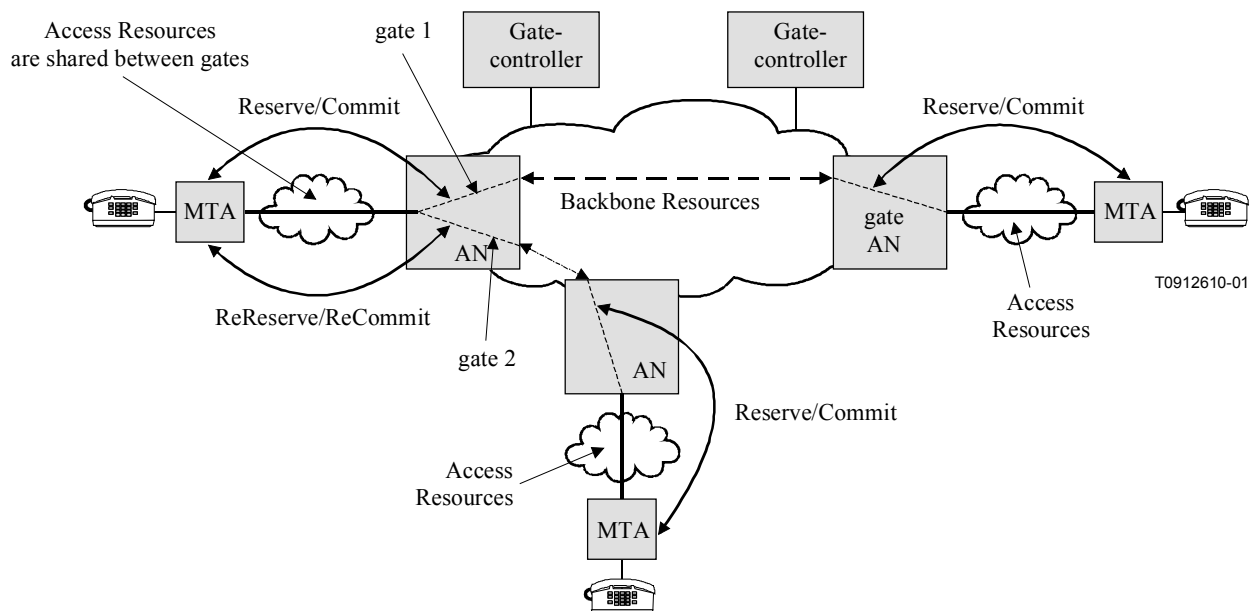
Access Resources are shared between gates

gate 1

Gate-controller

Gate-controller

Reserve/Commit

Reserve/Commit

MTA

Backbone Resources

gate AN

MTA

AN

T0912610-01

ReReserve/ReCommit

gate 2

Access Resources

AN

Reserve/Commit

Access Resources

MTA